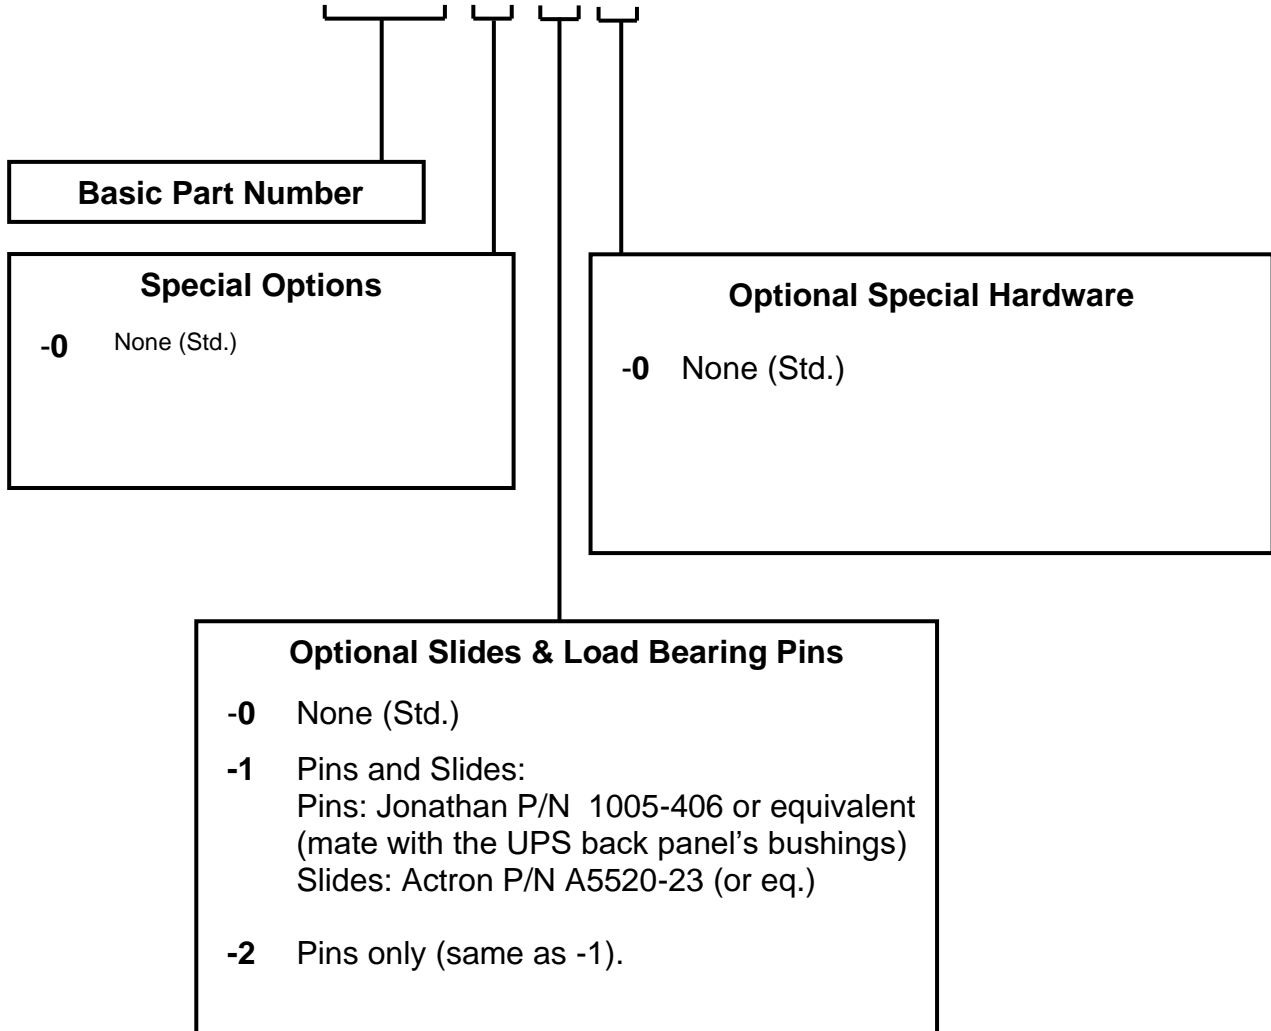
Basic Part Number

Special Options

-0 None (Std.)

Optional Special Hardware

-0 None (Std.)

Optional Slides & Load Bearing Pins

-0 None (Std.)

-1 Pins and Slides:
Pins: Jonathan P/N 1005-406 or equivalent (mate with the UPS back panel's bushings)
Slides: Actron P/N A5520-23 (or eq.)

-2 Pins only (same as -1).